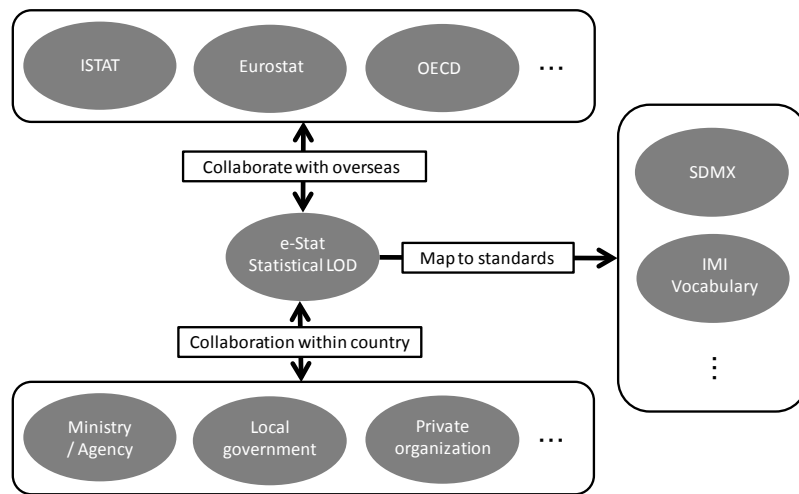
ISTAT

Eurostat

OECD

…

Collaborate with overseas

SDMX

e-Stat
Statistical LOD

Map to standards

IMI
Vocabulary

⋮

Collaboration within country

Ministry
/ Agency

Local
government

Private
organization

…